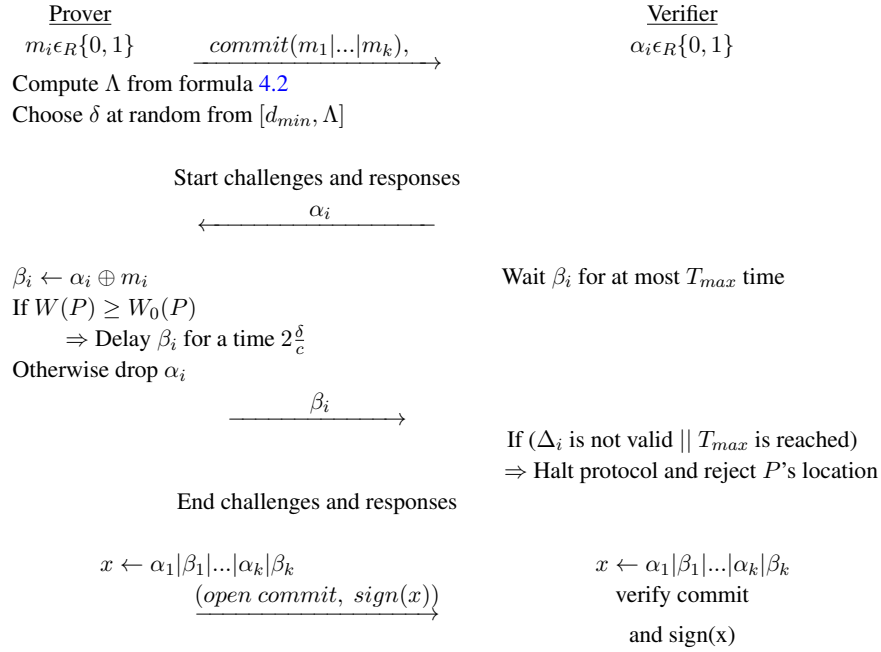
Prover

$m_i \epsilon_R \{0,1\}$ $\xrightarrow{commit(m_1|...|m_k),}$

Verifier

$\alpha_i \epsilon_R \{0,1\}$

Compute $\Lambda$ from formula 4.2

Choose $\delta$ at random from $[d_{min}, \Lambda]$

Start challenges and responses

$\xleftarrow{\alpha_i}$

$\beta_i \leftarrow \alpha_i \oplus m_i$

If $W(P) \geq W_0(P)$

$\Rightarrow$ Delay $\beta_i$ for a time $2\frac{\delta}{c}$

Otherwise drop $\alpha_i$

Wait $\beta_i$ for at most $T_{max}$ time

$\xrightarrow{\beta_i}$

If ($\Delta_i$ is not valid || $T_{max}$ is reached)

$\Rightarrow$ Halt protocol and reject $P$'s location

End challenges and responses

$x \leftarrow \alpha_1|\beta_1|...|\alpha_k|\beta_k$

$\xrightarrow{(open\ commit,\ sign(x))}$

$x \leftarrow \alpha_1|\beta_1|...|\alpha_k|\beta_k$

verify commit

and sign(x)